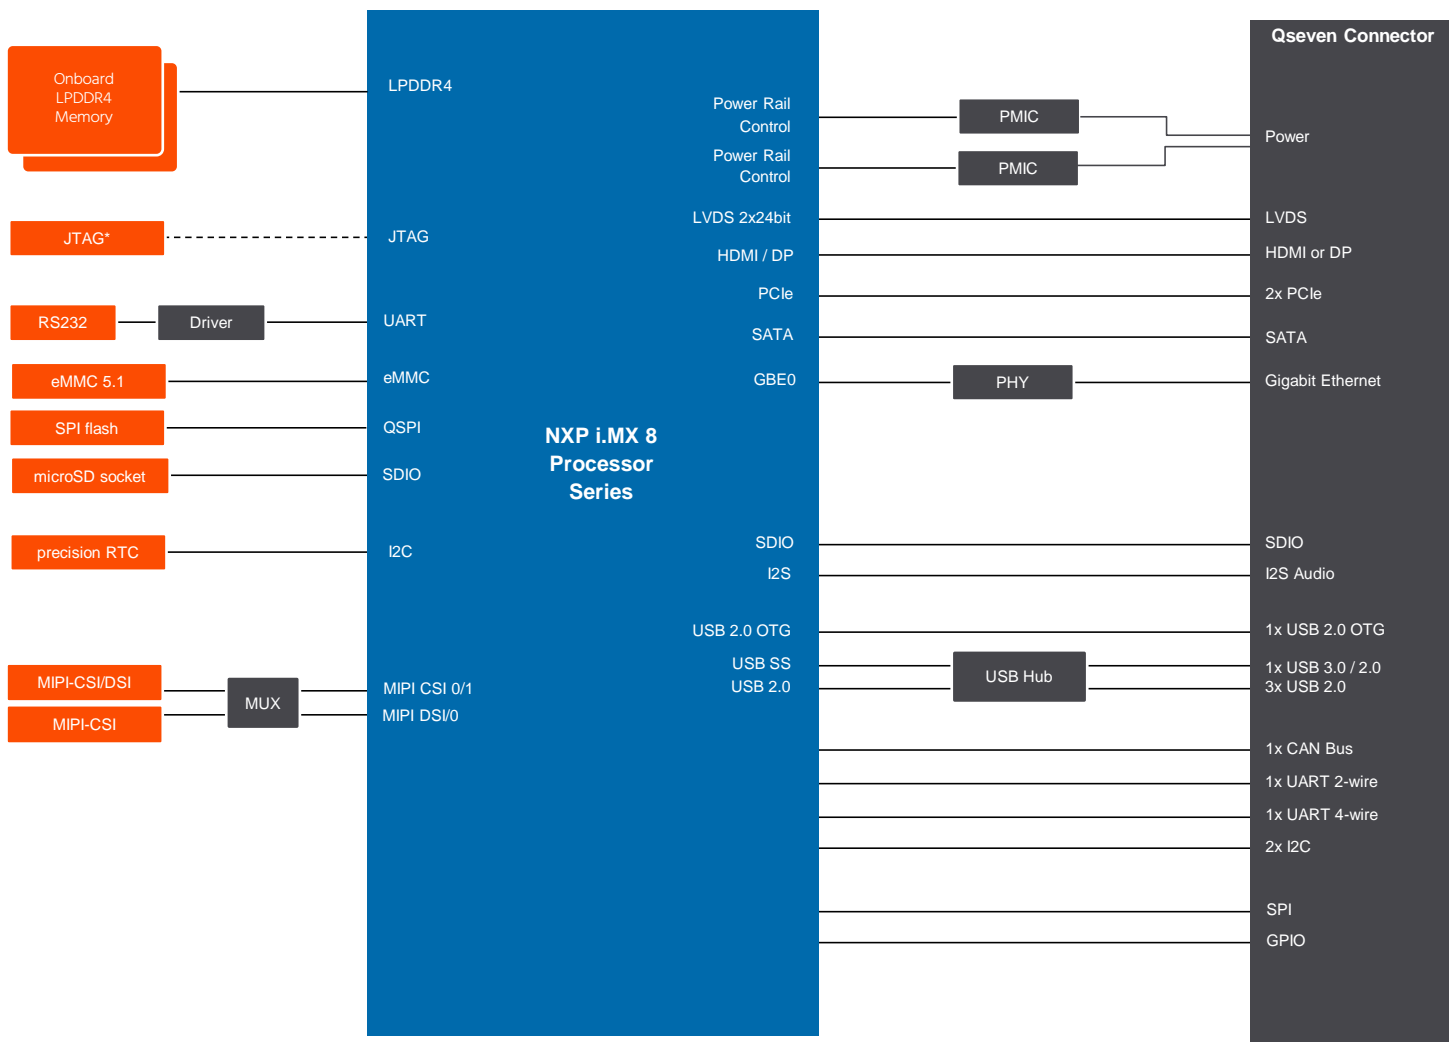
Onboard LPDDR4 Memory

JTAG*

RS232

Driver

eMMC 5.1

SPI flash

microSD socket

precision RTC

MIPI-CSI/DSI

MIPI-CSI

MUX

LPDDR4

JTAG

UART

eMMC

QSPI

SDIO

I2C

MIPI CSI 0/1

MIPI DSI/0

NXP i.MX 8 Processor Series

Power Rail Control

Power Rail Control

LVDS 2x24bit

HDMI / DP

PCIe

SATA

GBE0

SDIO

I2S

USB 2.0 OTG

USB SS

USB 2.0

PMIC

PMIC

PHY

USB Hub

Qseven Connector

Power

LVDS

HDMI or DP

2x PCIe

SATA

Gigabit Ethernet

SDIO

I2S Audio

1x USB 2.0 OTG

1x USB 3.0 / 2.0

3x USB 2.0

1x CAN Bus

1x UART 2-wire

1x UART 4-wire

2x I2C

SPI

GPIO